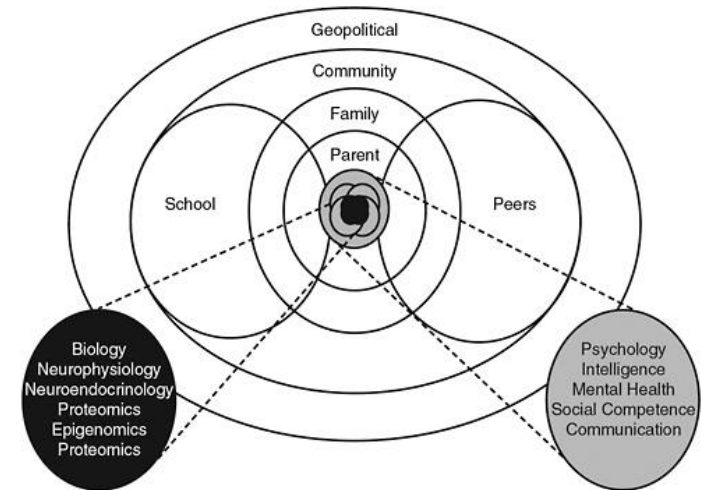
Geopolitical

Community

Family

Parent

School

Peers

Biology
Neurophysiology
Neuroendocrinology
Proteomics
Epigenomics
Proteomics

Psychology
Intelligence
Mental Health
Social Competence
Communication